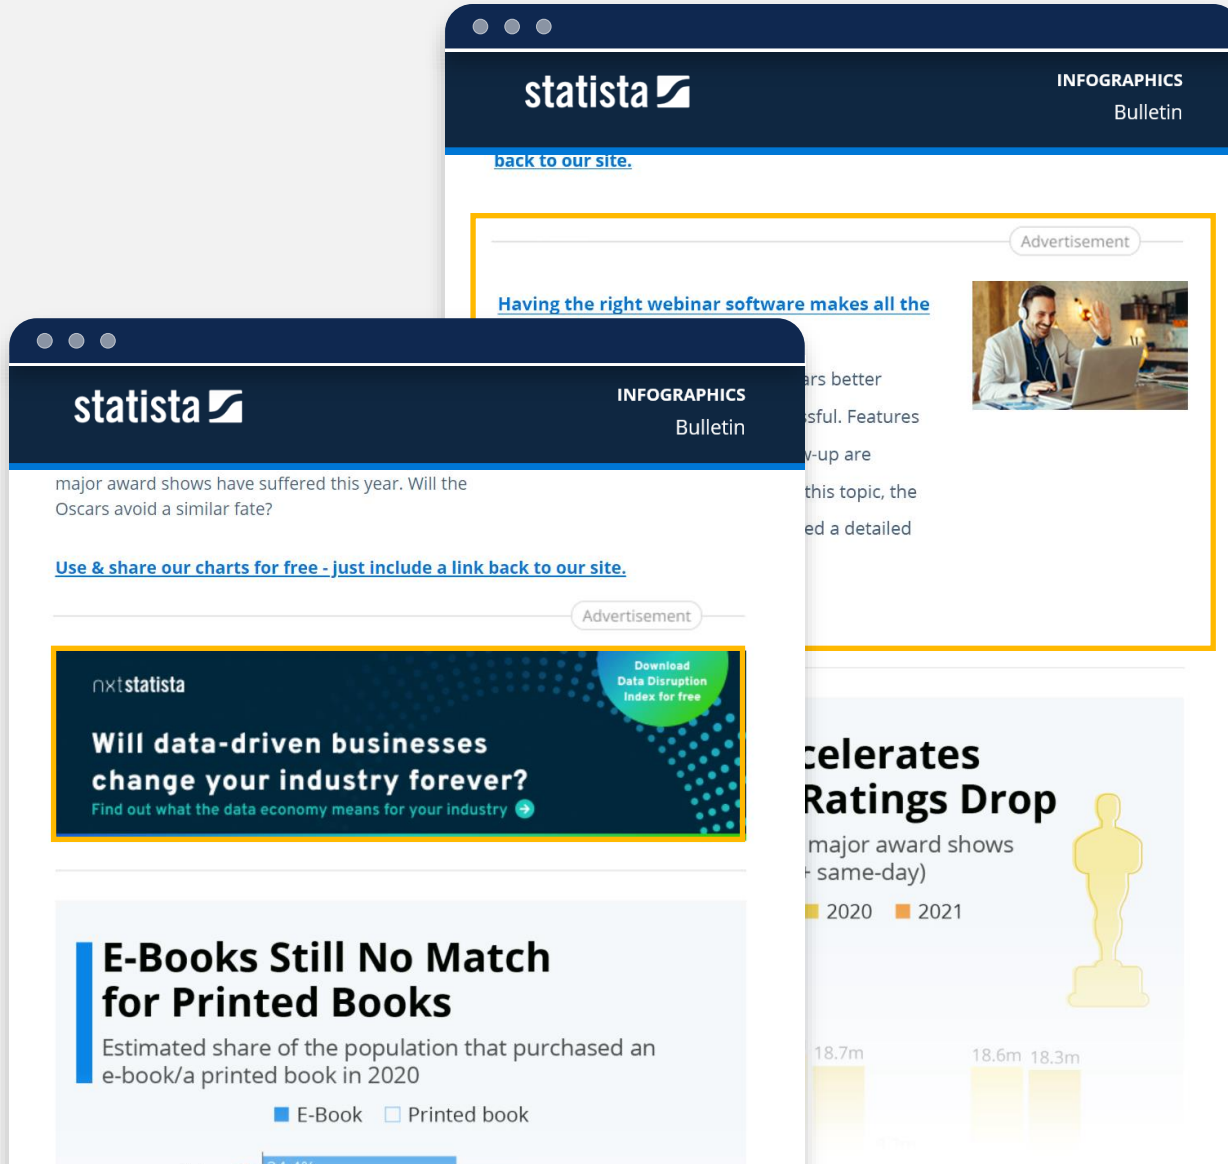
statista

INFOGRAPHICS
Bulletin

back to our site.

Advertisement

Having the right webinar software makes all the

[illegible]rs better
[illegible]sful. Features
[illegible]-up are
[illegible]this topic, the
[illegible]ed a detailed

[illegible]celerates
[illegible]Ratings Drop
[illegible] major award shows
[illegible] same-day)
2020 2021

18.7m
18.6m 18.3m

statista

INFOGRAPHICS
Bulletin

major award shows have suffered this year. Will the Oscars avoid a similar fate?

Use & share our charts for free - just include a link back to our site.

Advertisement

nxtstatista

Download Data Disruption Index for free

Will data-driven businesses change your industry forever?
Find out what the data economy means for your industry

E-Books Still No Match for Printed Books
Estimated share of the population that purchased an e-book/a printed book in 2020

E-Book Printed book